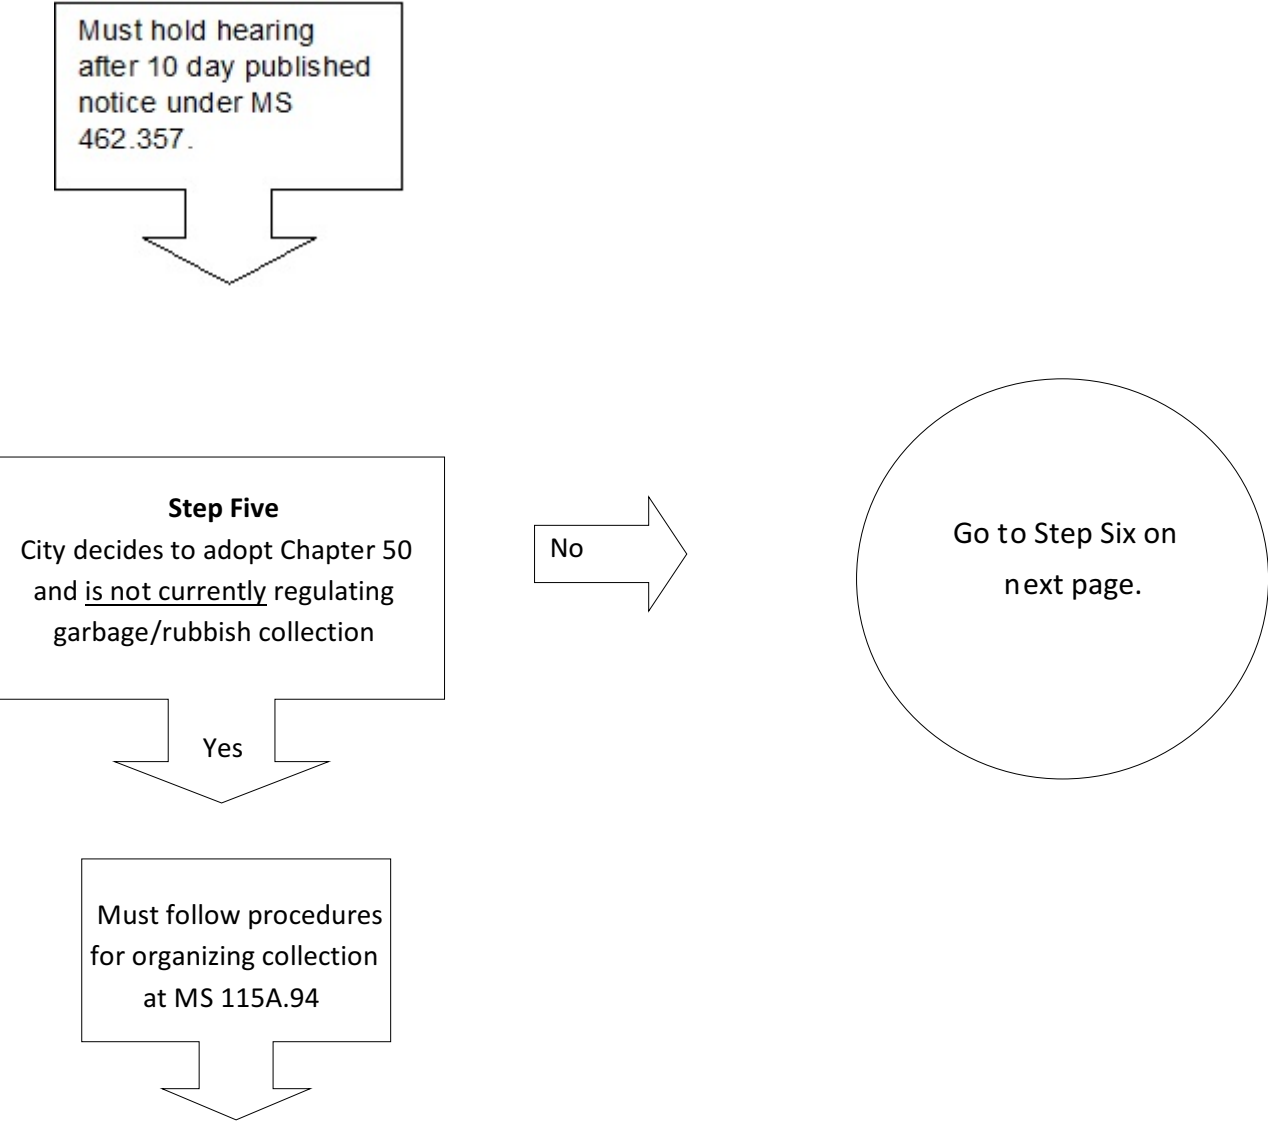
Must hold hearing after 10 day published notice under MS 462.357.

Step Five
City decides to adopt Chapter 50 and is not currently regulating garbage/rubbish collection

No

Go to Step Six on next page.

Yes

Must follow procedures for organizing collection at MS 115A.94